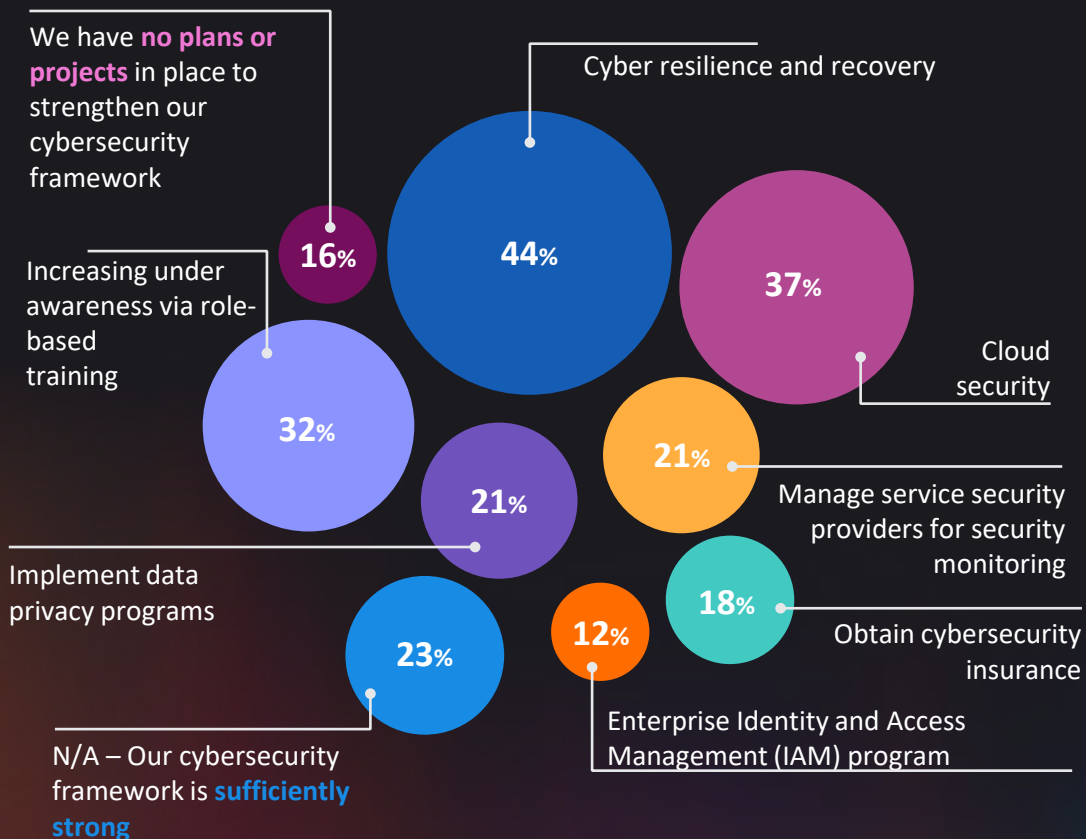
We have no plans or projects in place to strengthen our cybersecurity framework

16%

Cyber resilience and recovery

44%

37%

Increasing under awareness via role-based training

32%

Cloud security

21%

21%

Manage service security providers for security monitoring

Implement data privacy programs

18%

23%

12%

Obtain cybersecurity insurance

Enterprise Identity and Access Management (IAM) program

N/A – Our cybersecurity framework is sufficiently strong